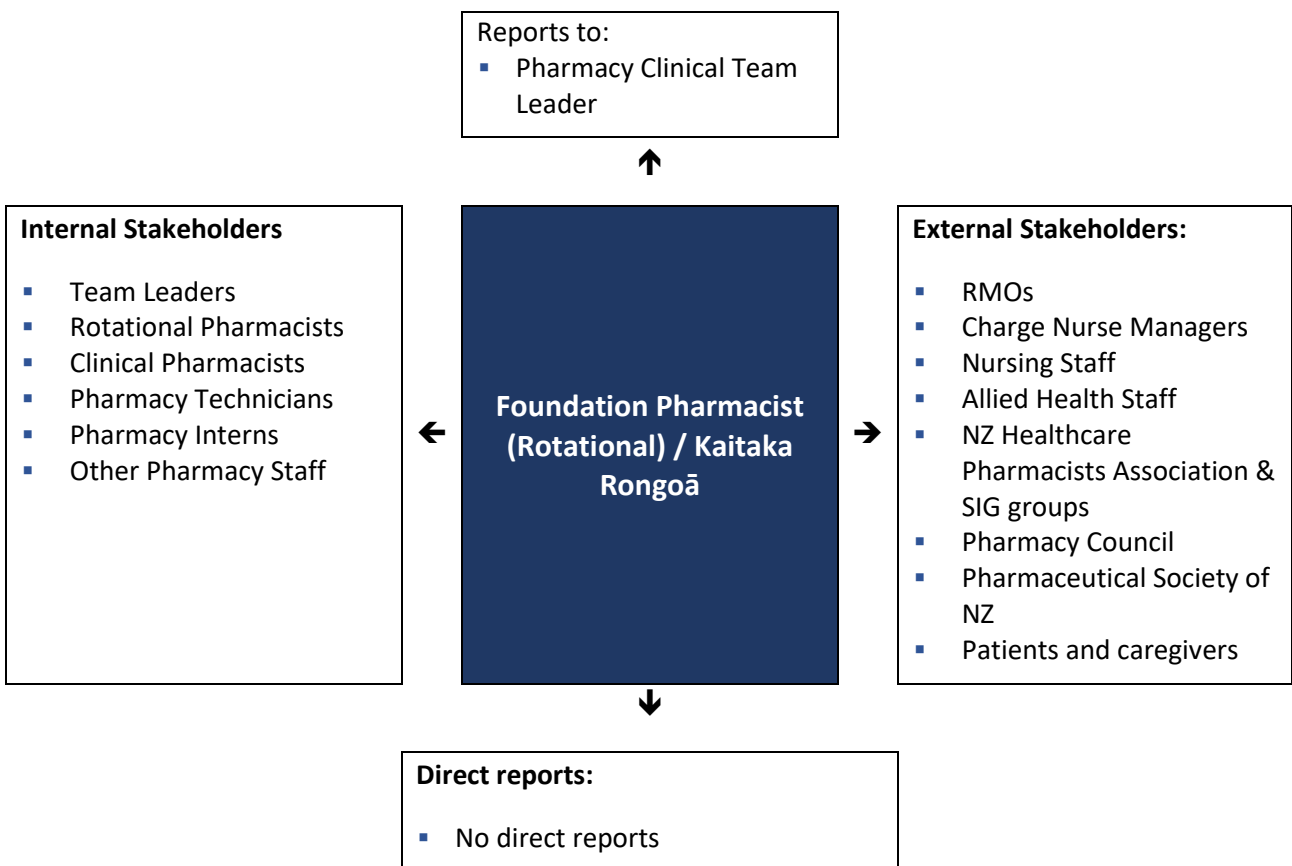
Reports to:
- Pharmacy Clinical Team Leader

Internal Stakeholders

- Team Leaders
- Rotational Pharmacists
- Clinical Pharmacists
- Pharmacy Technicians
- Pharmacy Interns
- Other Pharmacy Staff

Foundation Pharmacist (Rotational) / Kaitaka Rongoā

External Stakeholders:

- RMOs
- Charge Nurse Managers
- Nursing Staff
- Allied Health Staff
- NZ Healthcare Pharmacists Association & SIG groups
- Pharmacy Council
- Pharmaceutical Society of NZ
- Patients and caregivers

Direct reports:

- No direct reports